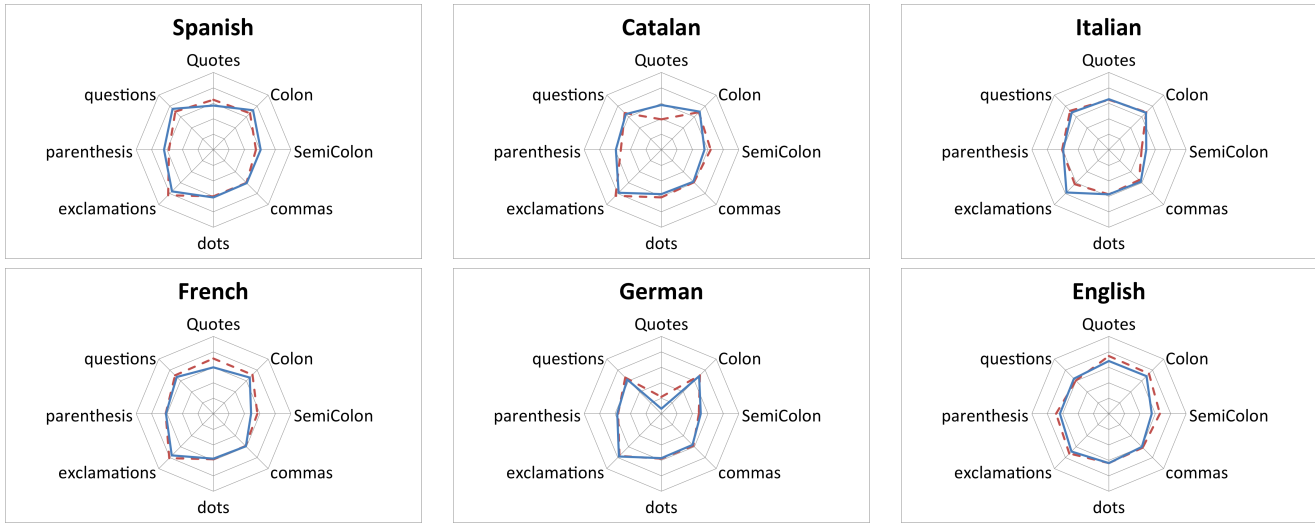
Spanish
Quotes
Colon
SemiColon
commas
dots
exclamations
parenthesis
questions

Catalan
Quotes
Colon
SemiColon
commas
dots
exclamations
parenthesis
questions

Italian
Quotes
Colon
SemiColon
commas
dots
exclamations
parenthesis
questions

French
Quotes
Colon
SemiColon
commas
dots
exclamations
parenthesis
questions

German
Quotes
Colon
SemiColon
commas
dots
exclamations
parenthesis
questions

English
Quotes
Colon
SemiColon
commas
dots
exclamations
parenthesis
questions